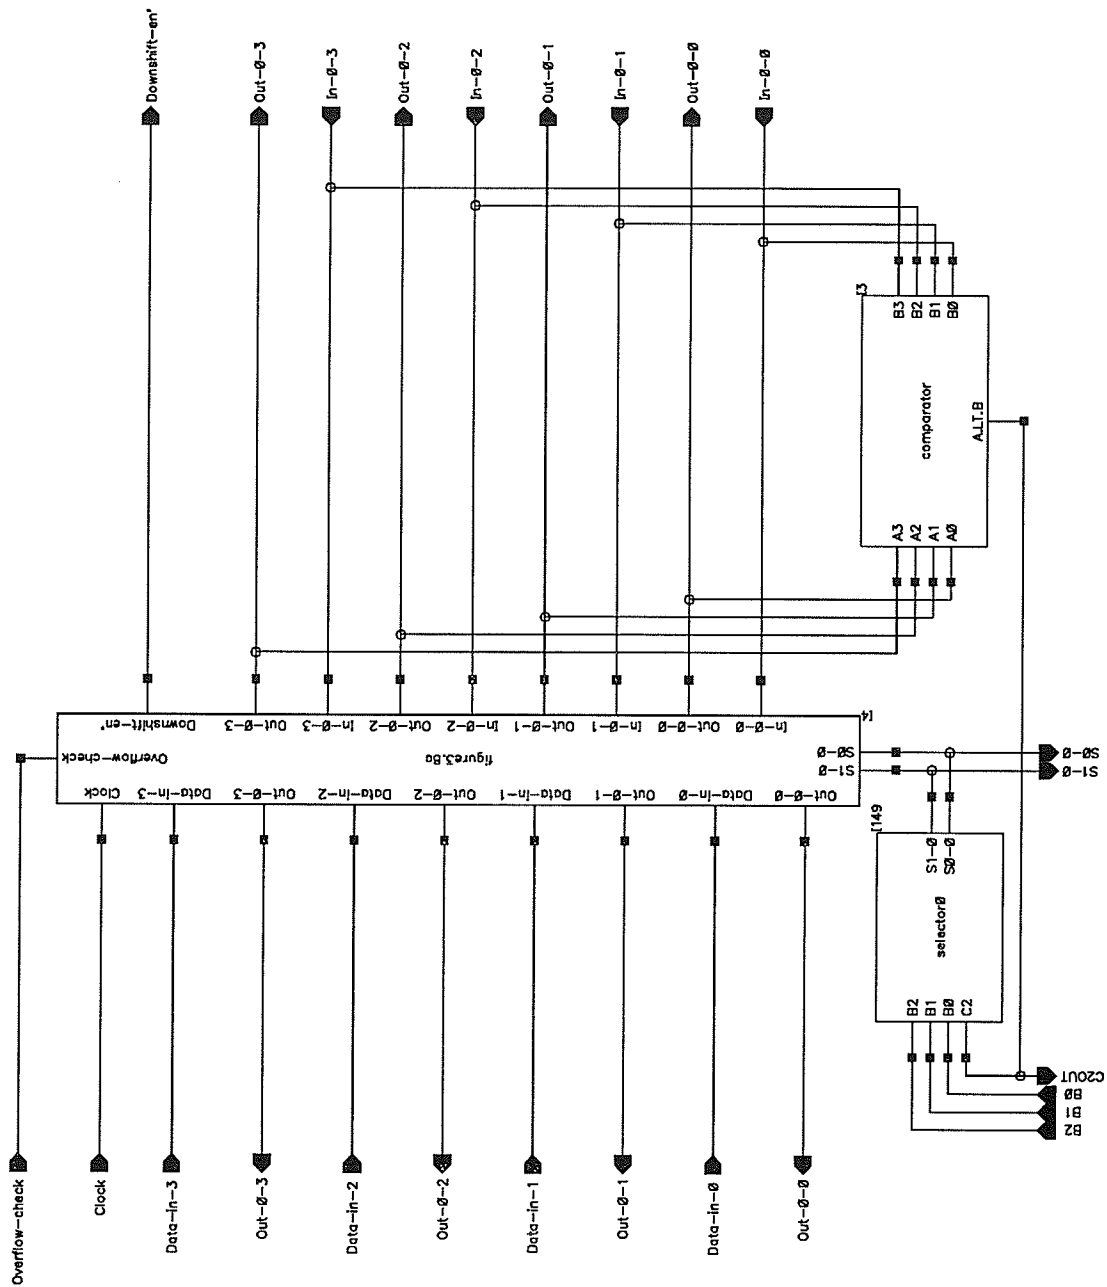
Downshift-en'
Out-Ø-3
In-Ø-3
Out-Ø-2
In-Ø-2
Out-Ø-1
In-Ø-1
Out-Ø-Ø
In-Ø-Ø

I3
B3
B2
B1
BØ
comparator
A.LT.B
A3
A2
A1
AØ

I4
Downshift-en'
Out-Ø-3
In-Ø-3
Out-Ø-2
In-Ø-2
Out-Ø-1
In-Ø-1
Out-Ø-Ø
In-Ø-Ø
Overflow-check
figure3.6a
SØ-Ø
S1-Ø
Clock
Data-in-3
Out-Ø-3
Data-in-2
Out-Ø-2
Data-in-1
Out-Ø-1
Data-in-Ø
Out-Ø-Ø

SØ-Ø
S1-Ø

I149
S1-Ø
SØ-Ø
selectorØ
B2
B1
BØ
C2

C2OUT
BØ
B1
B2

Overflow-check
Clock
Data-in-3
Out-Ø-3
Data-in-2
Out-Ø-2
Data-in-1
Out-Ø-1
Data-in-Ø
Out-Ø-Ø